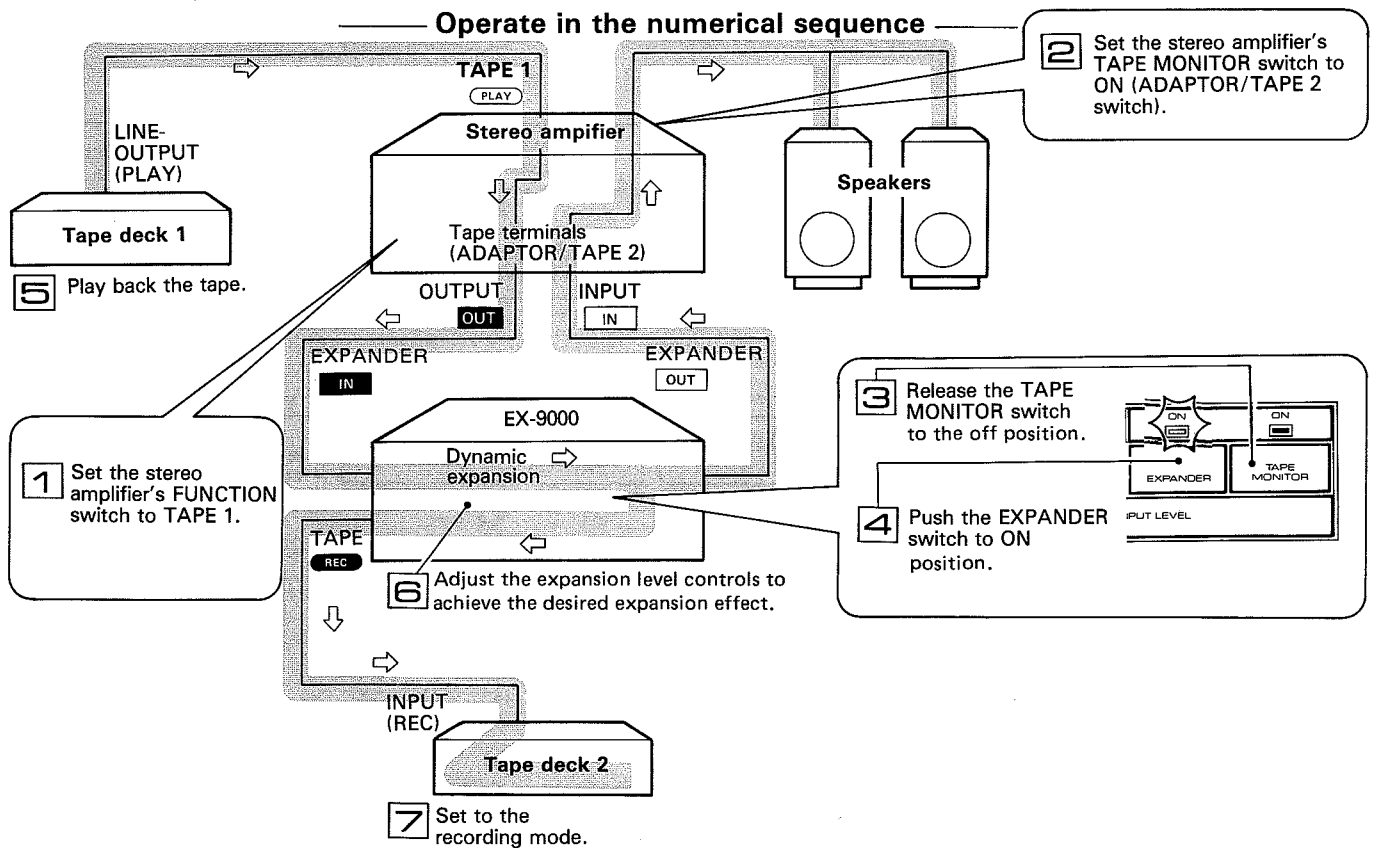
Operate in the numerical sequence

2 Set the stereo amplifier's TAPE MONITOR switch to ON (ADAPTOR/TAPE 2 switch).

TAPE 1
PLAY

LINE-OUTPUT (PLAY)

Stereo ampifier

Speakers

Tape deck 1

Tape terminals (ADAPTOR/TAPE 2)

5 Play back the tape.

OUTPUT
OUT

INPUT
IN

EXPANDER
IN

EXPANDER
OUT

3 Release the TAPE MONITOR switch to the off position.

ON
ON

EX-9000

Dynamic expansion

EXPANDER

TAPE MONITOR

1 Set the stereo amplifier's FUNCTION switch to TAPE 1.

4 Push the EXPANDER switch to ON position.

IPUT LEVEL

TAPE
REC

6 Adjust the expansion level controls to achieve the desired expansion effect.

INPUT (REC)

Tape deck 2

7 Set to the recording mode.